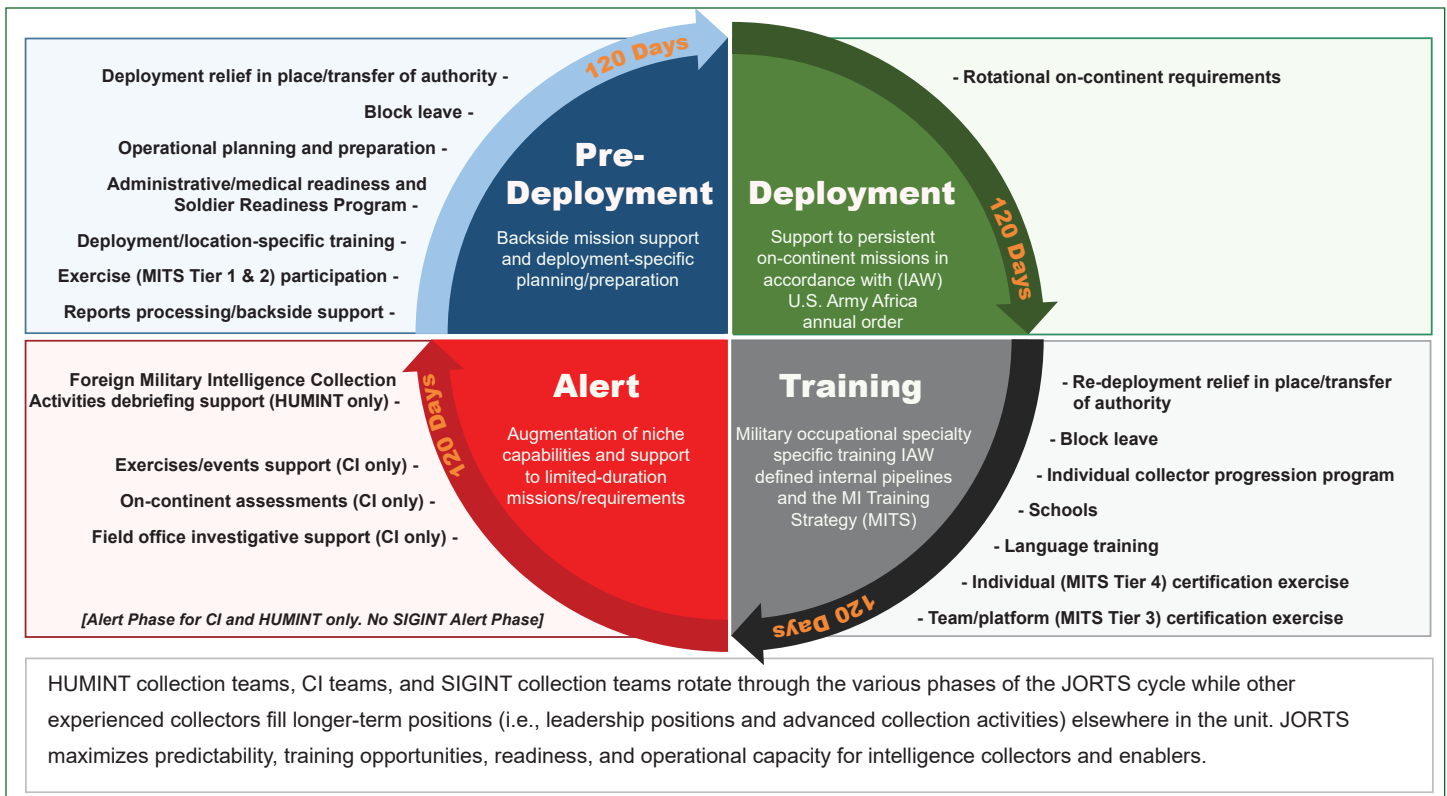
Deployment relief in place/transfer of authority -

Block leave -

Operational planning and preparation -

Administrative/medical readiness and Soldier Readiness Program -

Deployment/location-specific training -

Exercise (MITS Tier 1 & 2) participation -

Reports processing/backside support -

120 Days

Pre-Deployment

Backside mission support and deployment-specific planning/preparation

- Rotational on-continent requirements

Deployment

Support to persistent on-continent missions in accordance with (IAW) U.S. Army Africa annual order

120 Days

Foreign Military Intelligence Collection Activities debriefing support (HUMINT only) -

Exercises/events support (CI only) -

On-continent assessments (CI only) -

Field office investigative support (CI only) -

[Alert Phase for CI and HUMINT only. No SIGINT Alert Phase]

120 Days

Alert

Augmentation of niche capabilities and support to limited-duration missions/requirements

Training

Military occupational specialty specific training IAW defined internal pipelines and the MI Training Strategy (MITS)

120 Days

- Re-deployment relief in place/transfer of authority

- Block leave

- Individual collector progression program

- Schools

- Language training

- Individual (MITS Tier 4) certification exercise

- Team/platform (MITS Tier 3) certification exercise

HUMINT collection teams, CI teams, and SIGINT collection teams rotate through the various phases of the JORTS cycle while other experienced collectors fill longer-term positions (i.e., leadership positions and advanced collection activities) elsewhere in the unit. JORTS maximizes predictability, training opportunities, readiness, and operational capacity for intelligence collectors and enablers.